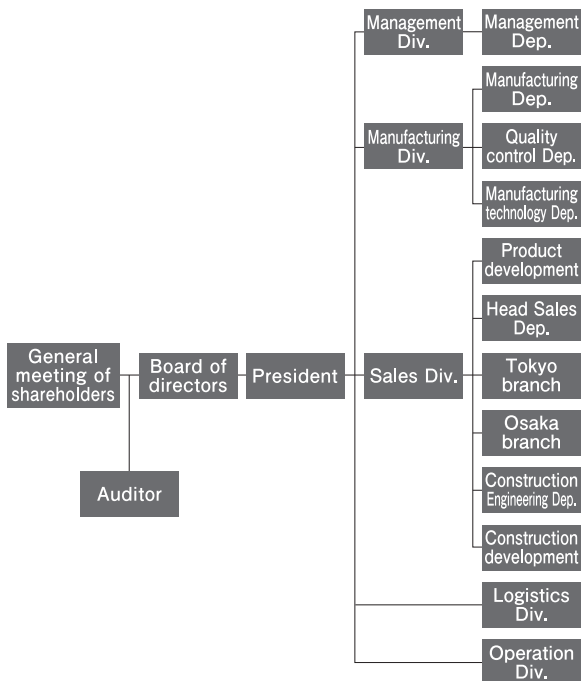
General meeting of shareholders

Auditor

Board of directors

President

Management Div.

Management Dep.

Manufacturing Div.

Manufacturing Dep.

Quality control Dep.

Manufacturing technology Dep.

Sales Div.

Product development

Head Sales Dep.

Tokyo branch

Osaka branch

Construction Engineering Dep.

Construction development

Logistics Div.

Operation Div.